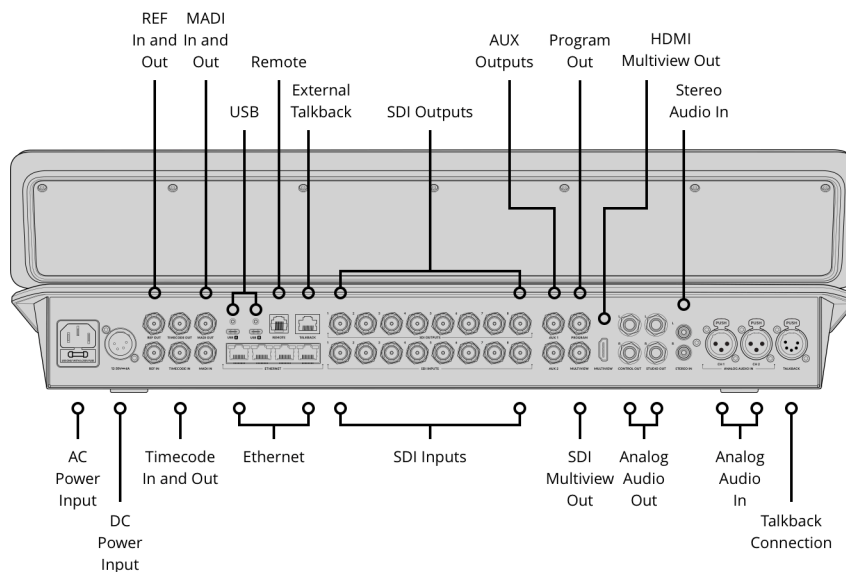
REF In and Out
MADI In and Out
Remote
USB
External Talkback
SDI Outputs
AUX Outputs
Program Out
HDMI Multiview Out
Stereo Audio In

REF OUT
TIMECODE OUT
MADI OUT
USB
USB
REMOTE
TALKBACK
SDI OUTPUTS
AUX 1
PROGRAM
12-28V ⎓ 4A
REF IN
TIMECODE IN
MADI IN
ETHERNET
SDI INPUTS
AUX 2
MULTIVIEW
MULTIVIEW
CONTROL OUT
STUDIO OUT
STEREO IN
PUSH
PUSH
PUSH
CH 1
CH 2
ANALOG AUDIO IN
TALKBACK

AC Power Input
DC Power Input
Timecode In and Out
Ethernet
SDI Inputs
SDI Multiview Out
Analog Audio Out
Analog Audio In
Talkback Connection